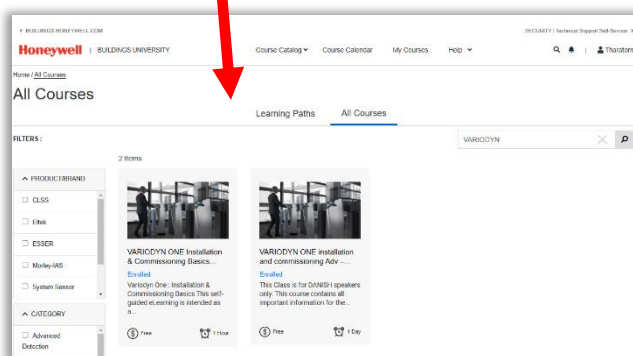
< BUILDINGS.HONEYWELL.COM

SECURITY | Technical Support Self-Service |

Honeywell | BUILDINGS UNIVERSITY

Course Catalog ▾ Course Calendar My Courses Help ▾

Tharatom

Home / All Courses

All Courses

Learning Paths All Courses

FILTERS :

VARIODYN

2 Items

^ PRODUCTBRAND

☐ CLSS

☐ Fitek

☐ ESSER

☐ Morley-IAS

☐ System Sensor

^ CATEGORY

☐ Advanced Detection

VARIODYN ONE Installation & Commissioning Basics...

Enrolled

Variodyn One : Installation & Commissioning Basics This self-guided eLearning is intended as a...

Free

1 Hour

VARIODYN ONE installation and commissioning Adv -...

Enrolled

This Class is for DANISH speakers only. This course contains all important information for the...

Free

1 Day